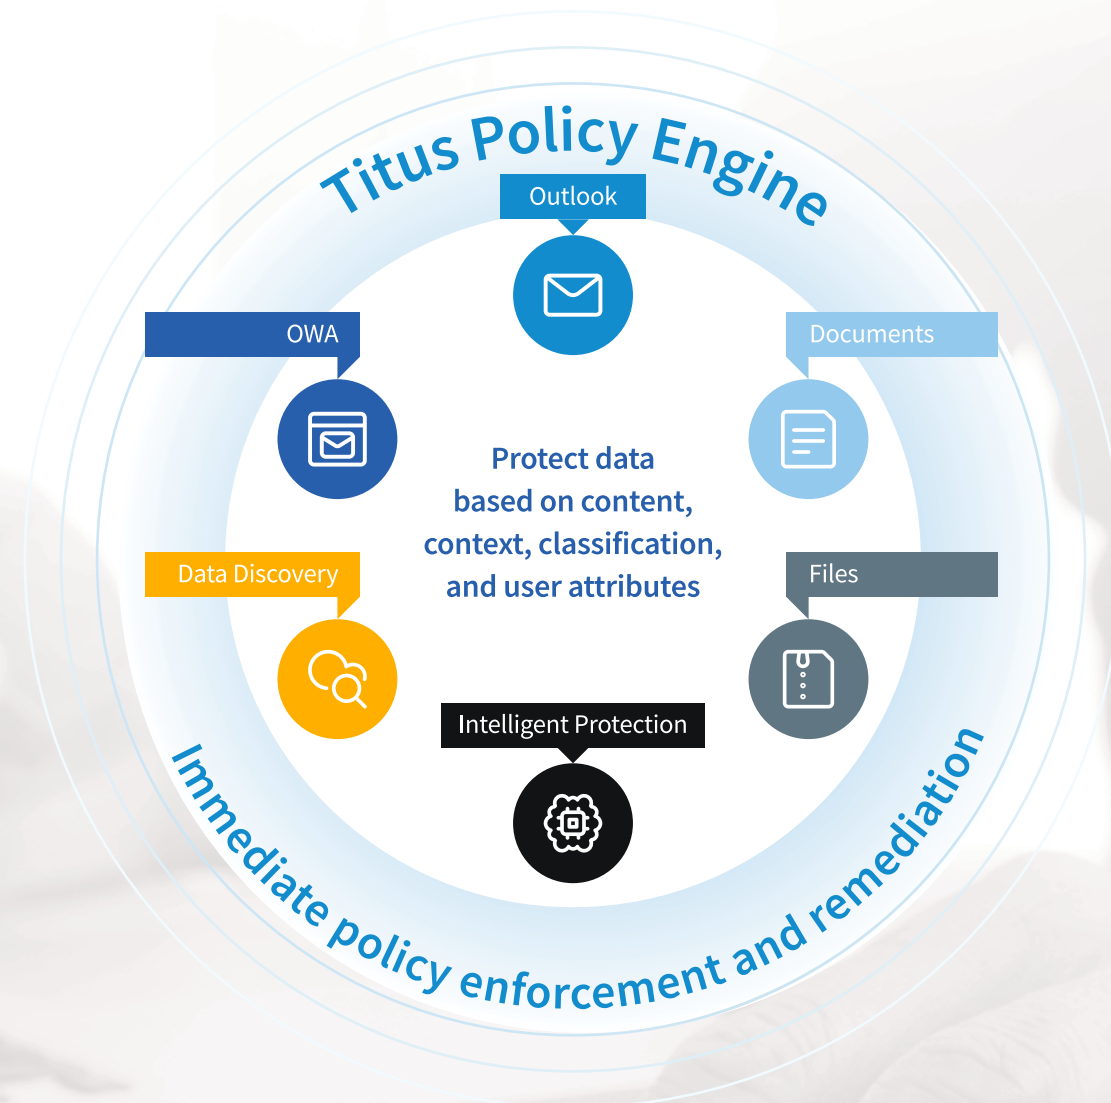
Titus Policy Engine

Outlook

OWA

Documents

Protect data based on content, context, classification, and user attributes

Data Discovery

Files

Intelligent Protection

Immediate policy enforcement and remediation